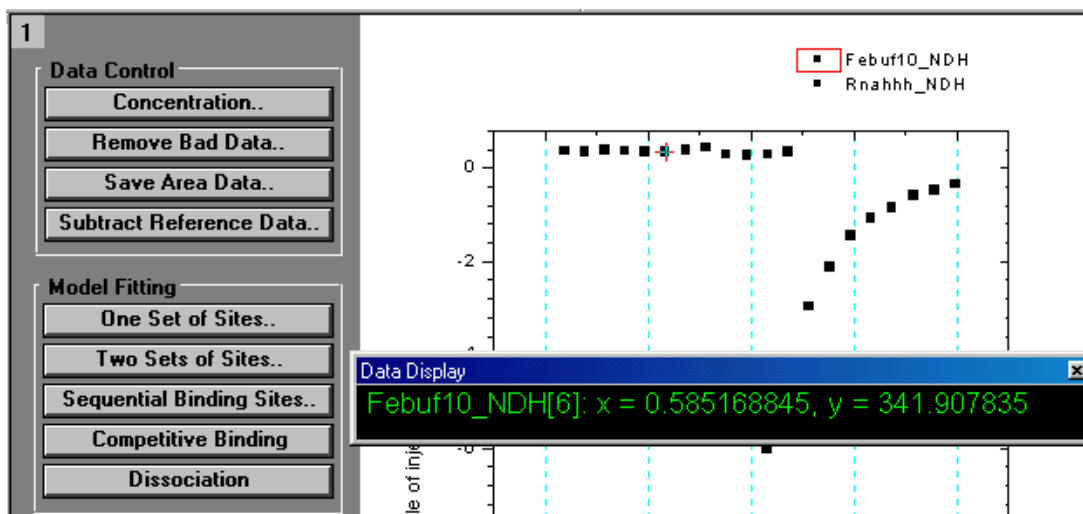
1

Data Control

Concentration..

Remove Bad Data..

Save Area Data..

Subtract Reference Data..

Model Fitting

One Set of Sites..

Two Sets of Sites..

Sequential Binding Sites..

Competitive Binding

Dissociation

Febuf10_NDH
Rnahhh_NDH

0

-2

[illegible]

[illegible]

le of inj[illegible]

Data Display

Febuf10_NDH[6]: x = 0.585168845, y = 341.907835